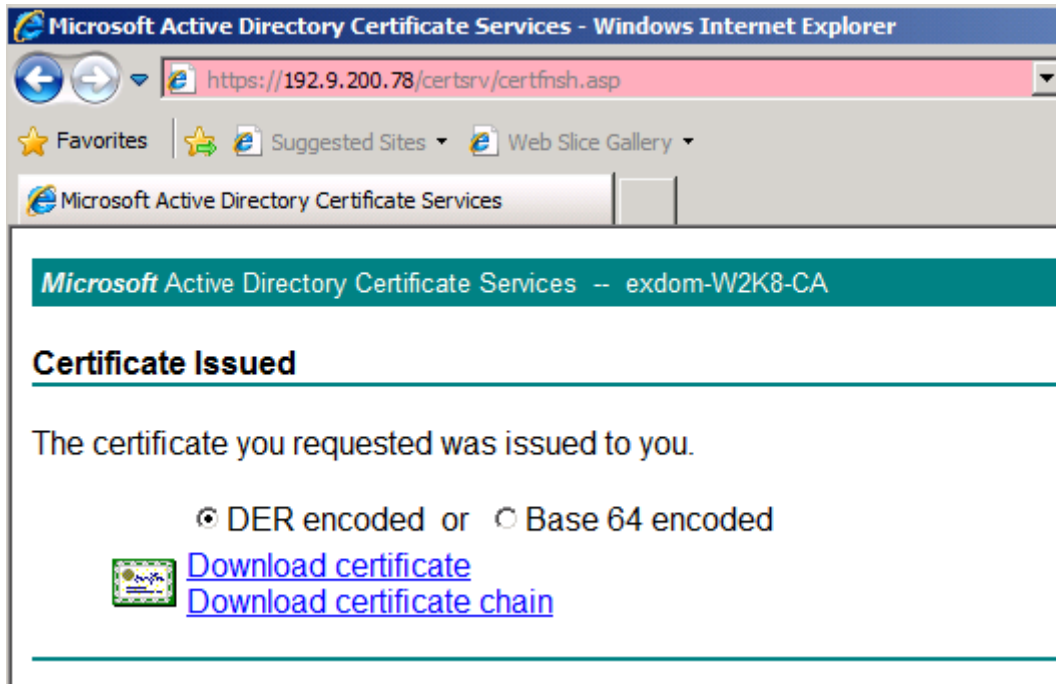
Microsoft Active Directory Certificate Services - Windows Internet Explorer

https://192.9.200.78/certsrv/certfnsh.asp

Favorites Suggested Sites Web Slice Gallery

Microsoft Active Directory Certificate Services

Microsoft Active Directory Certificate Services -- exdom-W2K8-CA

Certificate Issued

The certificate you requested was issued to you.

DER encoded or Base 64 encoded

Download certificate
Download certificate chain